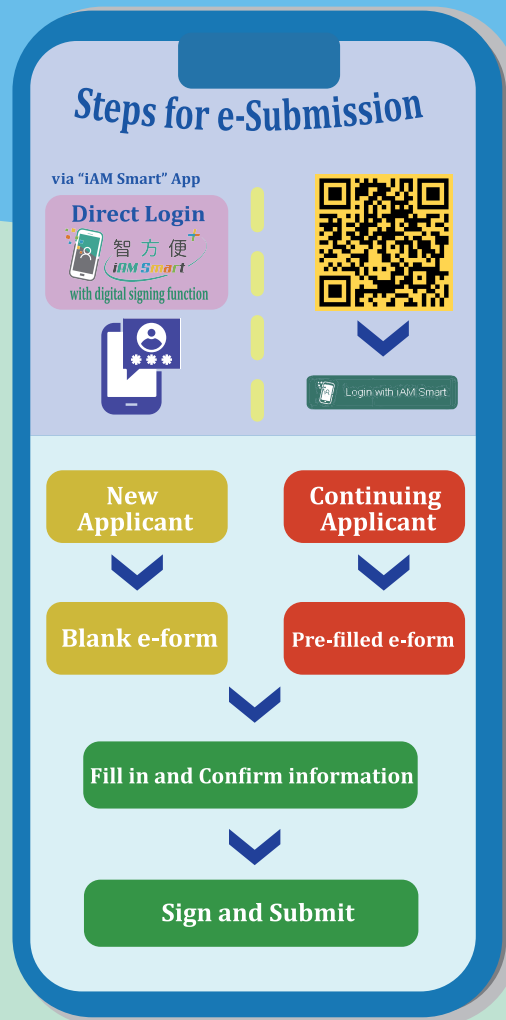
Steps for e-Submission

via "iAM Smart" App

Direct Login

智方便

iAM Smart

with digital signing function

Login with iAM Smart

New Applicant

Continuing Applicant

Blank e-form

Pre-filled e-form

Fill in and Confirm information

Sign and Submit